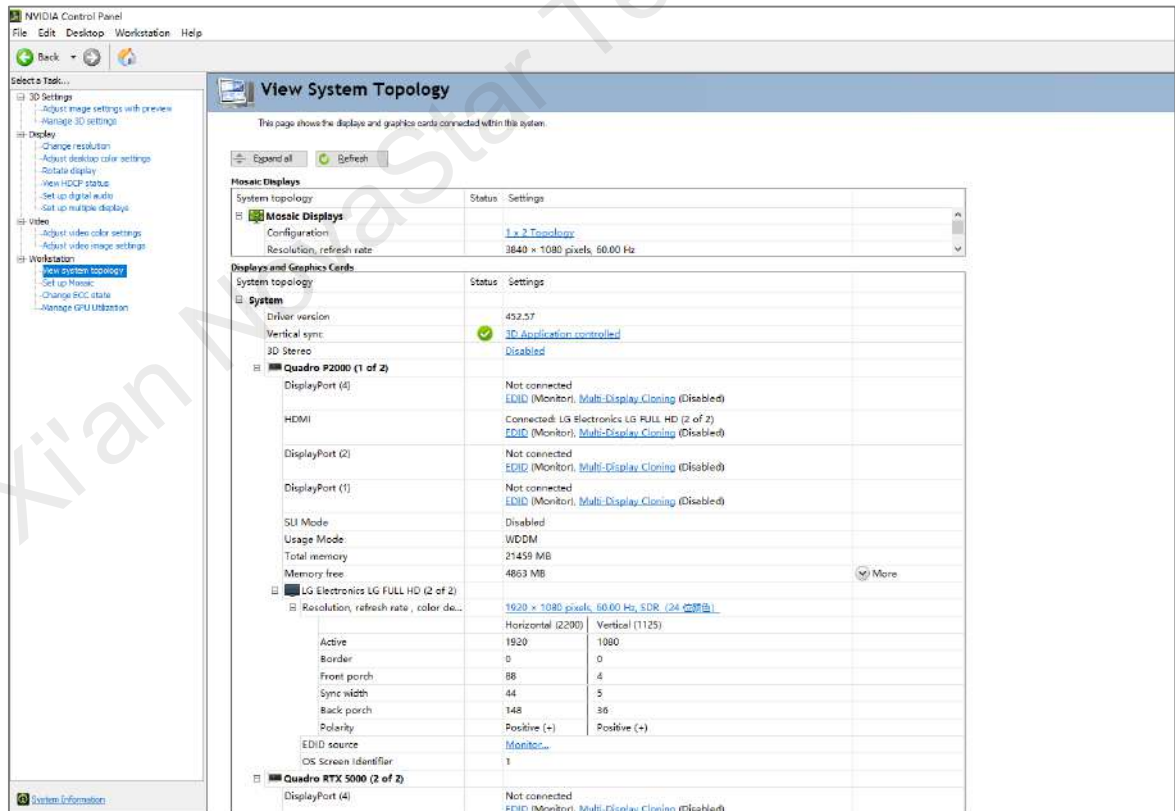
NVIDIA Control Panel
File Edit Desktop Workstation Help

Back

Select a Task...
3D Settings
Adjust image settings with preview
Manage 3D settings
Display
Change resolution
Adjust desktop color settings
Rotate display
View HDCP status
Set up digital audio
Set up multiple displays
Video
Adjust video color settings
Adjust video image settings
Workstation
View system topology
Set up Mosaic
Change ECC state
Manage GPU Utilization

System Information

View System Topology

This page shows the displays and graphics cards connected within this system.

Expand all Refresh

Mosaic Displays

| System topology | Status | Settings |
|---|---|---|
| Mosaic Displays | | |
| Configuration | | 1 x 2 Topology |
| Resolution, refresh rate | | 3840 × 1080 pixels, 60.00 Hz |

Displays and Graphics Cards

| System topology | Status | Settings | |
|---|---|---|---|
| System | | | |
| Driver version | | 452.57 | |
| Vertical sync | | 3D Application controlled | |
| 3D Stereo | | Disabled | |
| Quadro P2000 (1 of 2) | | | |
| DisplayPort (4) | | Not connected EDID (Monitor), Multi-Display Cloning (Disabled) | |
| HDMI | | Connected: LG Electronics LG FULL HD (2 of 2) EDID (Monitor), Multi-Display Cloning (Disabled) | |
| DisplayPort (2) | | Not connected EDID (Monitor), Multi-Display Cloning (Disabled) | |
| DisplayPort (1) | | Not connected EDID (Monitor), Multi-Display Cloning (Disabled) | |
| SLI Mode | | Disabled | |
| Usage Mode | | WDDM | |
| Total memory | | 21459 MB | |
| Memory free | | 4863 MB | More |
| LG Electronics LG FULL HD (2 of 2) | | | |
| Resolution, refresh rate , color de... | | 1920 × 1080 pixels, 60.00 Hz, SDR (24 位颜色) | |
| | | Horizontal (2200) | Vertical (1125) |
| Active | | 1920 | 1080 |
| Border | | 0 | 0 |
| Front porch | | 88 | 4 |
| Sync width | | 44 | 5 |
| Back porch | | 148 | 36 |
| Polarity | | Positive (+) | Positive (+) |
| EDID source | | Monitor... | |
| OS Screen Identifier | | 1 | |
| Quadro RTX 5000 (2 of 2) | | | |
| DisplayPort (4) | | Not connected EDID (Monitor), Multi-Display Cloning (Disabled) | |

Xi'an NovaStar Te